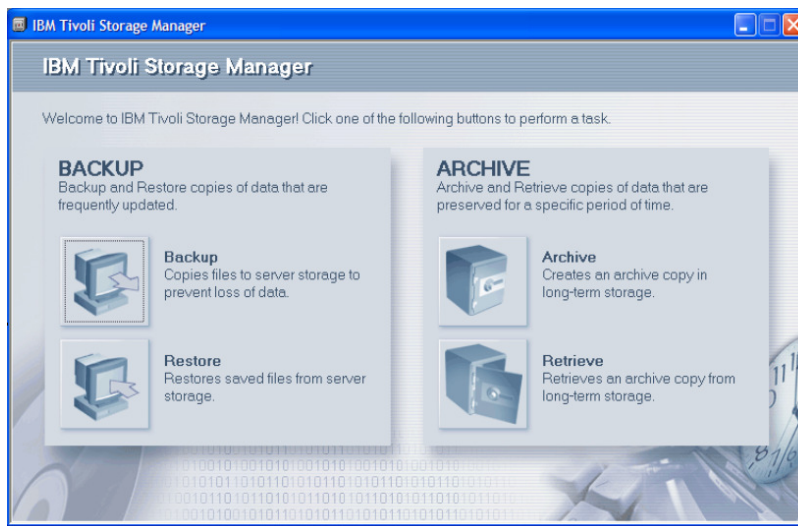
IBM Tivoli Storage Manager

IBM Tivoli Storage Manager

Welcome to IBM Tivoli Storage Manager! Click one of the following buttons to perform a task.

BACKUP
Backup and Restore copies of data that are frequently updated.

Backup
Copies files to server storage to prevent loss of data.

Restore
Restores saved files from server storage.

ARCHIVE
Archive and Retrieve copies of data that are preserved for a specific period of time.

Archive
Creates an archive copy in long-term storage.

Retrieve
Retrieves an archive copy from long-term storage.